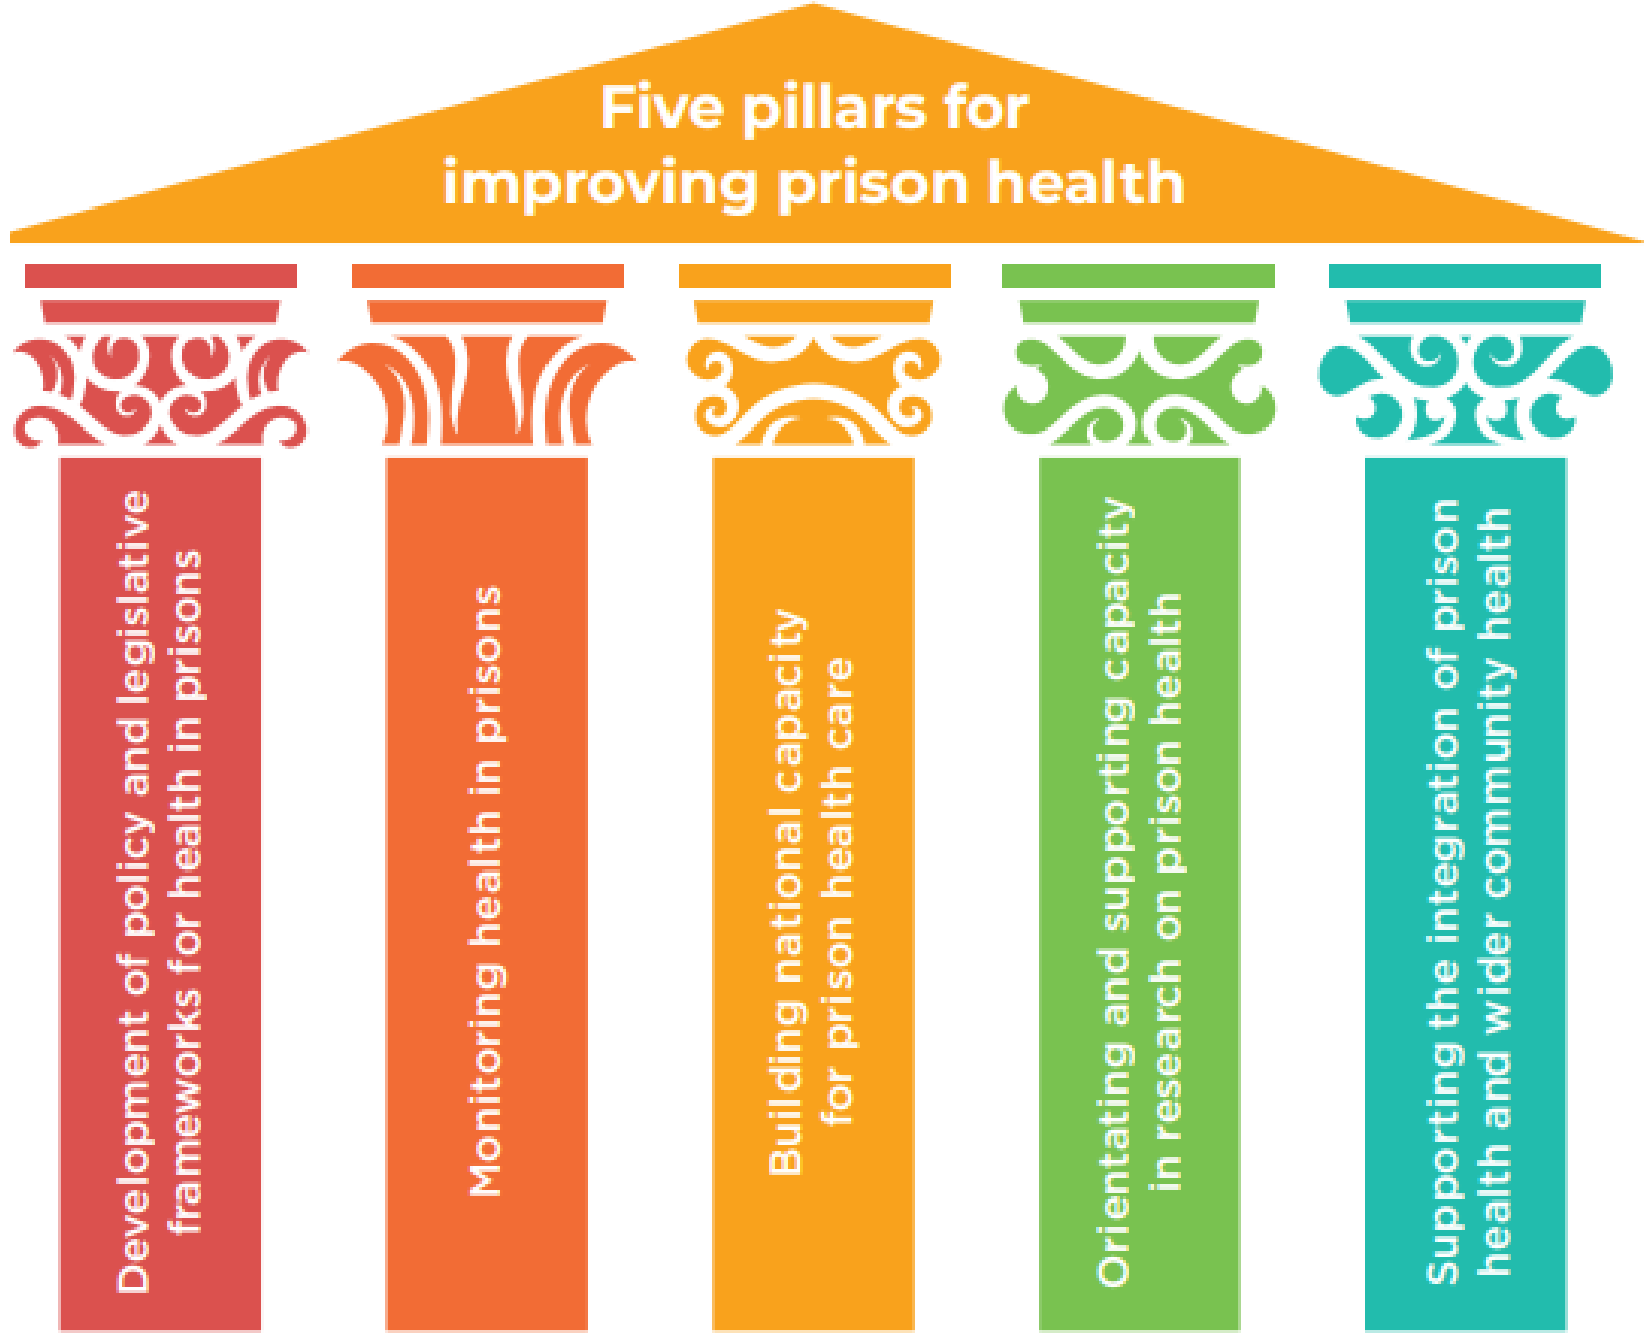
Five pillars for improving prison health

Development of policy and legislative frameworks for health in prisons

Monitoring health in prisons

Building national capacity for prison health care

Orientating and supporting capacity in research on prison health

Supporting the integration of prison health and wider community health